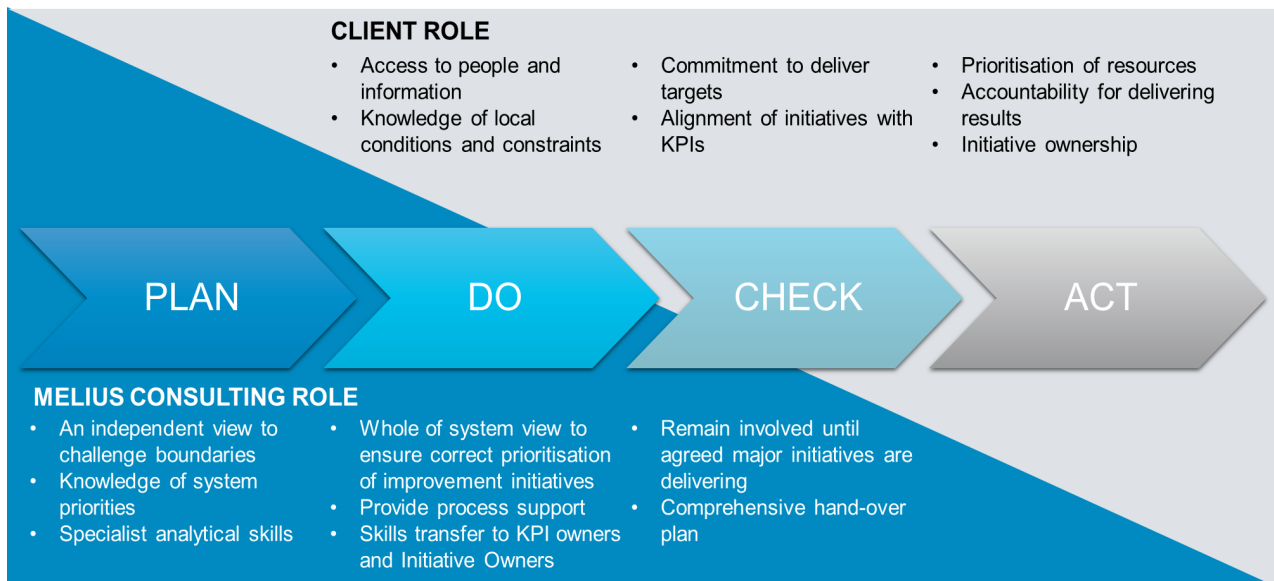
CLIENT ROLE

- Access to people and information
- Knowledge of local conditions and constraints

- Commitment to deliver targets
- Alignment of initiatives with KPIs

- Prioritisation of resources
- Accountability for delivering results
- Initiative ownership

PLAN

DO

CHECK

ACT

MELIUS CONSULTING ROLE

- An independent view to challenge boundaries
- Knowledge of system priorities
- Specialist analytical skills

- Whole of system view to ensure correct prioritisation of improvement initiatives
- Provide process support
- Skills transfer to KPI owners and Initiative Owners

- Remain involved until agreed major initiatives are delivering
- Comprehensive hand-over plan